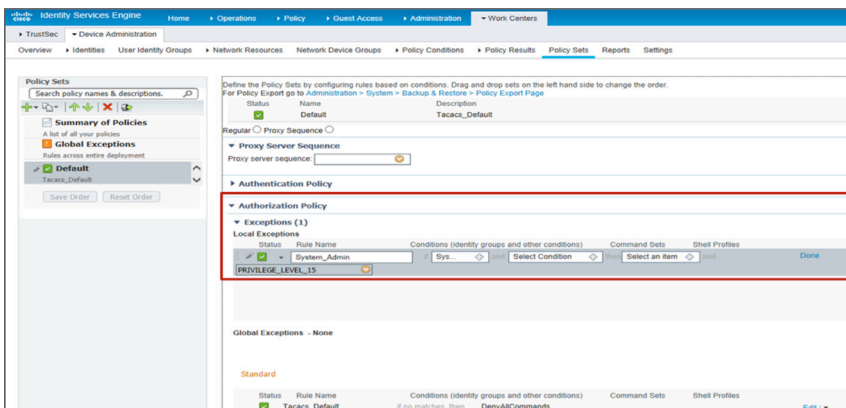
cisco Identity Services Engine Home ▸ Operations ▸ Policy ▸ Guest Access ▸ Administration ▾ Work Centers

▸ TrustSec ▾ Device Administration

Overview ▸ Identities User Identity Groups ▸ Network Resources Network Device Groups ▸ Policy Conditions ▸ Policy Results Policy Sets Reports Settings

Policy Sets

Search policy names & descriptions.

Summary of Policies
A list of all your policies

Global Exceptions
Rules across entire deployment

Default
Tacacs_Default

Save Order Reset Order

Define the Policy Sets by configuring rules based on conditions. Drag and drop sets on the left hand side to change the order.
For Policy Export go to Administration > System > Backup & Restore > Policy Export Page

| Status | Name | Description |
|---|---|---|
| | Default | Tacacs_Default |

Regular ○ Proxy Sequence ○

▾ Proxy Server Sequence
Proxy server sequence:

▸ Authentication Policy

▾ Authorization Policy

▾ Exceptions (1)

Local Exceptions

| Status | Rule Name | Conditions (identity groups and other conditions) | Command Sets | Shell Profiles | |
|---|---|---|---|---|---|
| | System_Admin | if Sys... and Select Condition | then Select an item | and | Done |

PRIVILEGE_LEVEL_15

Global Exceptions - None

Standard

| Status | Rule Name | Conditions (identity groups and other conditions) | Command Sets | Shell Profiles |
|---|---|---|---|---|
| | Tacacs_Default | if no matches, then | DenyAllCommands | Edit |